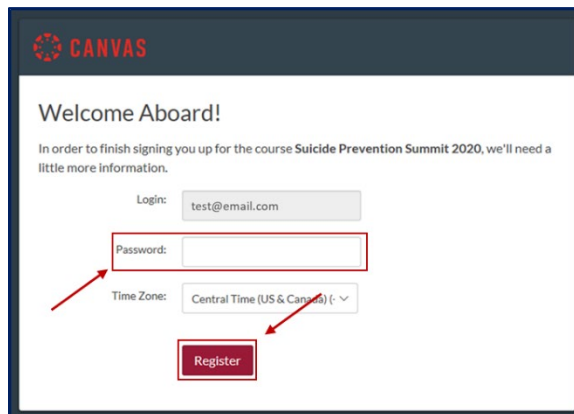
CANVAS

Welcome Aboard!

In order to finish signing you up for the course **Suicide Prevention Summit 2020**, we'll need a little more information.

Login: test@email.com

Password:

Time Zone: Central Time (US & Canada) (-

Register